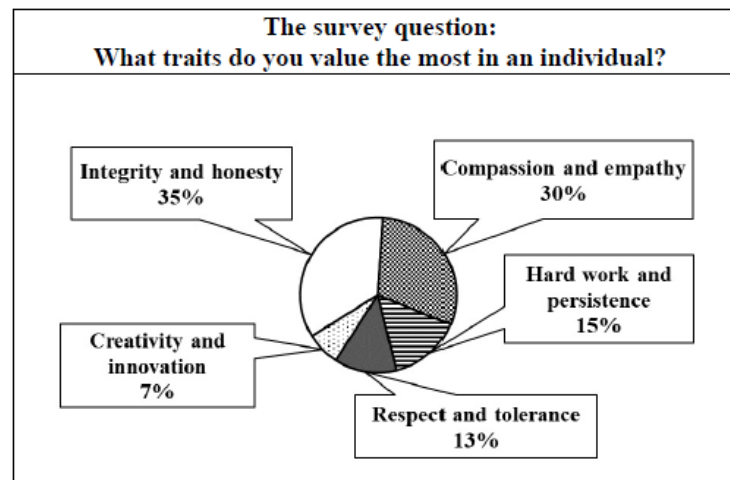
The survey question:
What traits do you value the most in an individual?

Integrity and honesty
35%

Compassion and empathy
30%

Hard work and persistence
15%

Creativity and innovation
7%

Respect and tolerance
13%